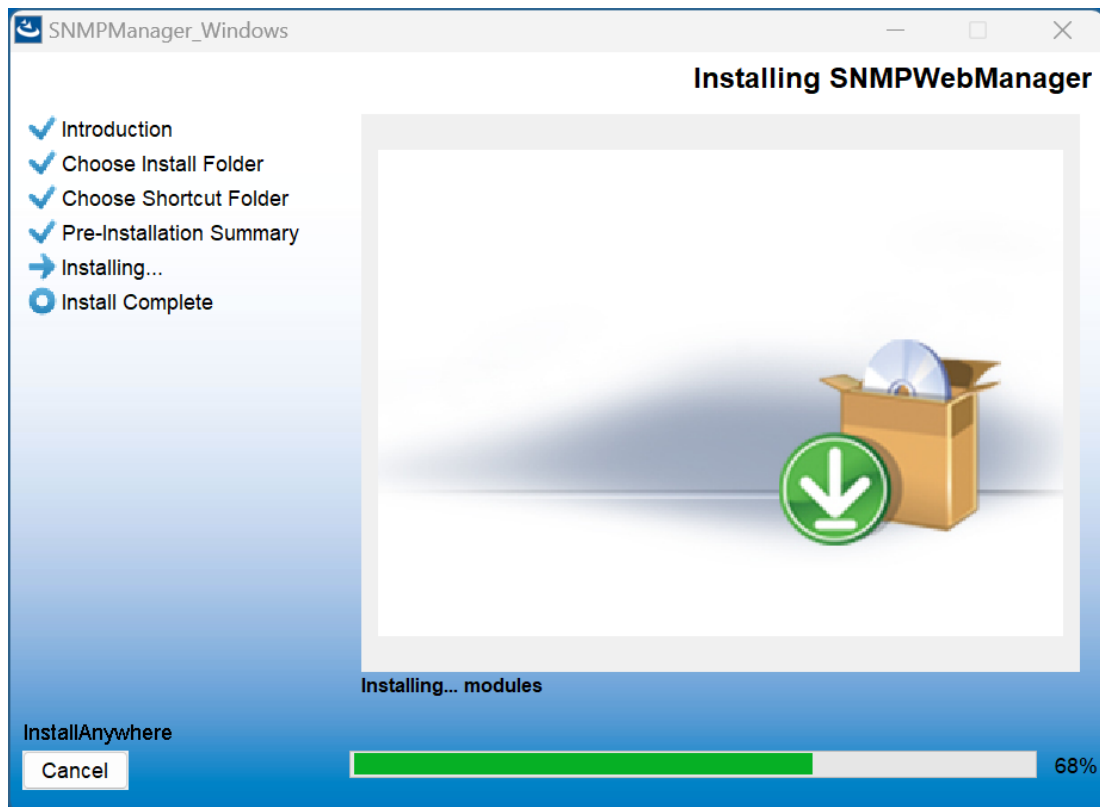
SNMPManager_Windows

Installing SNMPWebManager

Introduction
Choose Install Folder
Choose Shortcut Folder
Pre-Installation Summary
Installing...
Install Complete

Installing... modules

InstallAnywhere

Cancel

68%